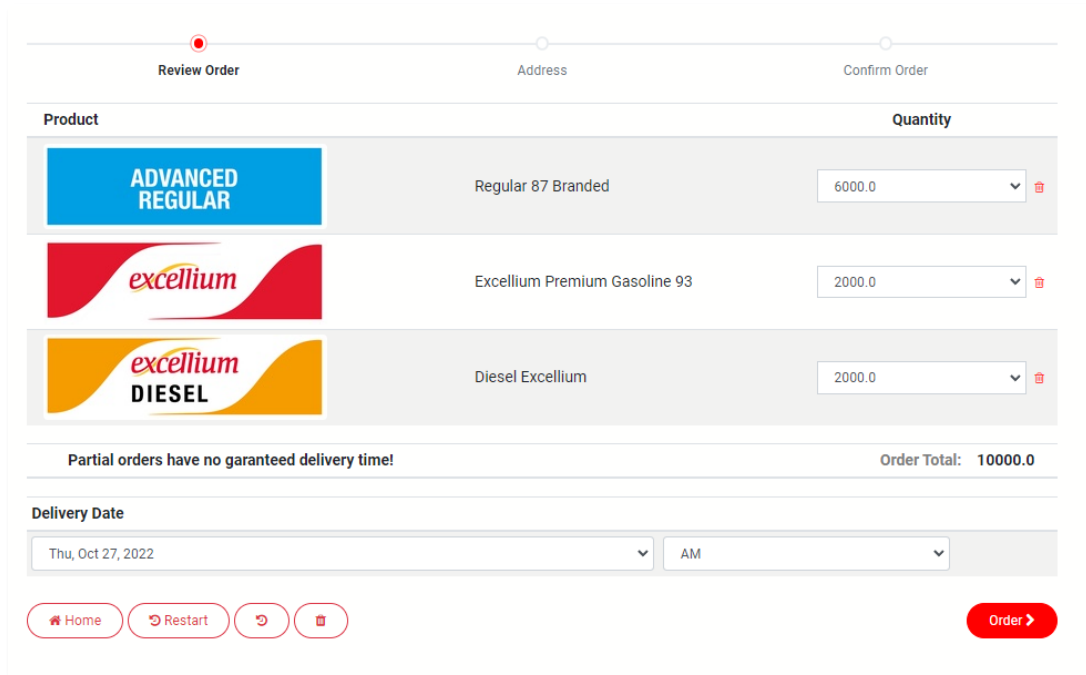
Review Order
Address
Confirm Order

| Product | | Quantity |
|---|---|---|
| ADVANCED REGULAR | Regular 87 Branded | 6000.0 |
| excellium | Excellium Premium Gasoline 93 | 2000.0 |
| excellium DIESEL | Diesel Excellium | 2000.0 |

Partial orders have no garanteed delivery time!

Order Total: 10000.0

Delivery Date

Thu, Oct 27, 2022

AM

Home
Restart

Order